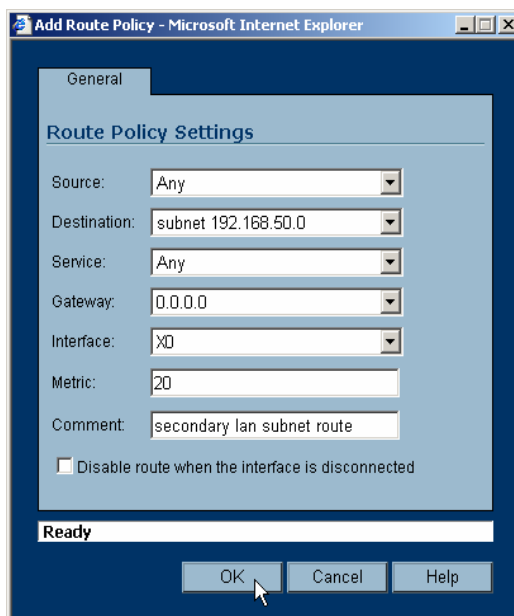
Add Route Policy - Microsoft Internet Explorer

General

Route Policy Settings

Source: Any

Destination: subnet 192.168.50.0

Service: Any

Gateway: 0.0.0.0

Interface: X0

Metric: 20

Comment: secondary lan subnet route

Disable route when the interface is disconnected

Ready

OK Cancel Help